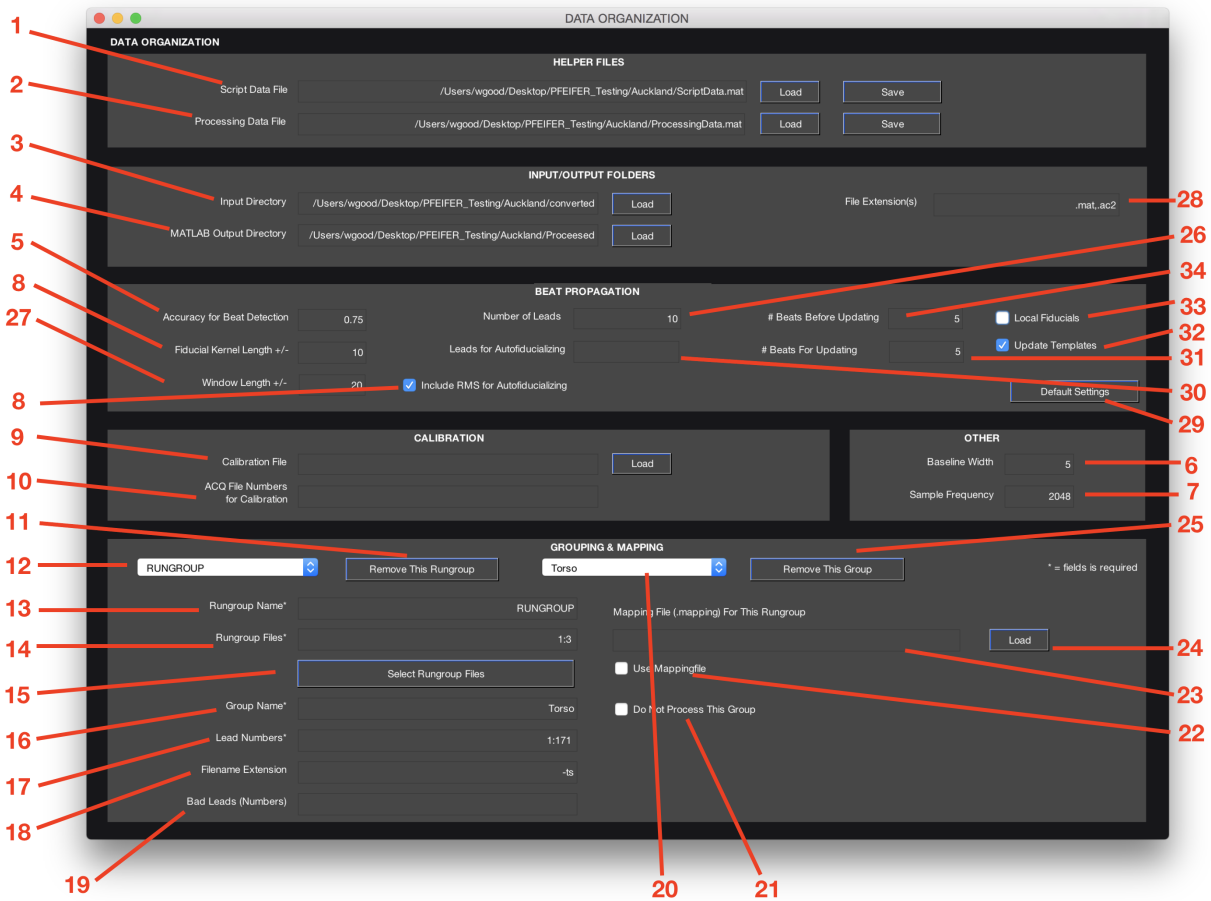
DATA ORGANIZATION

DATA ORGANIZATION

HELPER FILES

1 Script Data File /Users/wgood/Desktop/PFEIFER_Testing/Auckland/ScriptData.mat Load Save

2 Processing Data File /Users/wgood/Desktop/PFEIFER_Testing/Auckland/ProcessingData.mat Load Save

INPUT/OUTPUT FOLDERS

3 Input Directory /Users/wgood/Desktop/PFEIFER_Testing/Auckland/converted Load

4 MATLAB Output Directory /Users/wgood/Desktop/PFEIFER_Testing/Auckland/Proceesed Load

File Extension(s) .mat,.ac2 28

BEAT PROPAGATION

5 Accuracy for Beat Detection 0.75

8 Fiducial Kernel Length +/- 10

27 Window Length +/- 20

8 Include RMS for Autofiducializing

Number of Leads 10 26

Leads for Autofiducializing

# Beats Before Updating 5 34

# Beats For Updating 5 31

Local Fiducials 33

Update Templates 32

Default Settings 30 29

CALIBRATION

9 Calibration File Load

10 ACQ File Numbers for Calibration

OTHER

Baseline Width 5 6

Sample Frequency 2048 7

GROUPING & MAPPING

11 25

12 RUNGROUP Remove This Rungroup Torso Remove This Group * = fields is required

13 Rungroup Name* RUNGROUP

14 Rungroup Files* 1:3

15 Select Rungroup Files

16 Group Name* Torso

17 Lead Numbers* 1:171

18 Filename Extension -ts

19 Bad Leads (Numbers)

Mapping File (.mapping) For This Rungroup

Load 24

23

Use Mappingfile 22

Do Not Process This Group

20 21